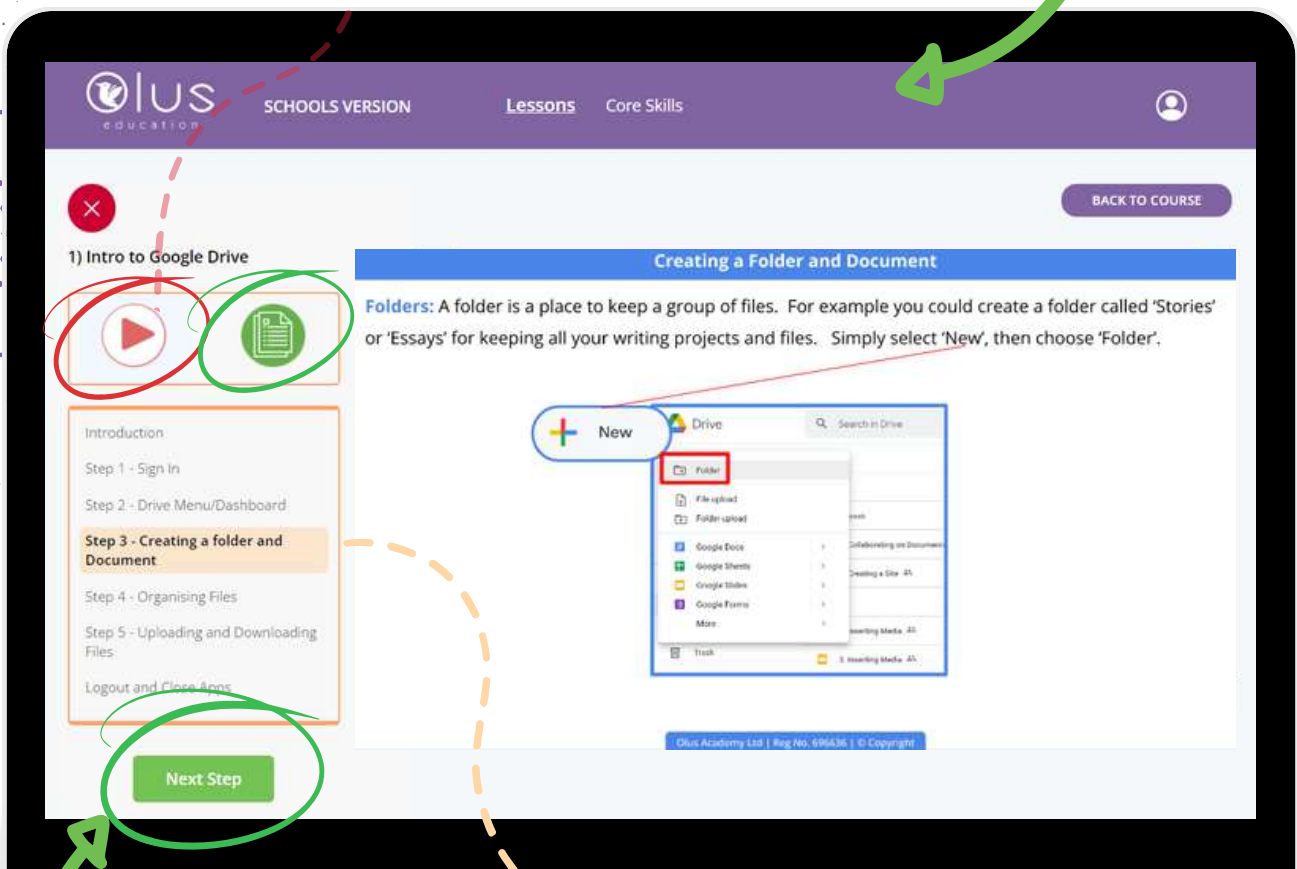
Olus education

SCHOOLS VERSION

Lessons

Core Skills

BACK TO COURSE

1) Intro to Google Drive

Creating a Folder and Document

Folders: A folder is a place to keep a group of files. For example you could create a folder called 'Stories' or 'Essays' for keeping all your writing projects and files. Simply select 'New', then choose 'Folder'.

New

Drive

Search in Drive

Folder

File upload

Folder upload

Google Docs

Google Sheets

Google Slides

Google Forms

More

Trash

Collaborating on Documents

Creating a Site

Inserting Media

3. Inserting Media

Introduction

Step 1 - Sign In

Step 2 - Drive Menu/Dashboard

Step 3 - Creating a folder and Document

Step 4 - Organising Files

Step 5 - Uploading and Downloading Files

Logout and Close Apps

Next Step

Olus Academy Ltd | Reg No. 696636 | © Copyright